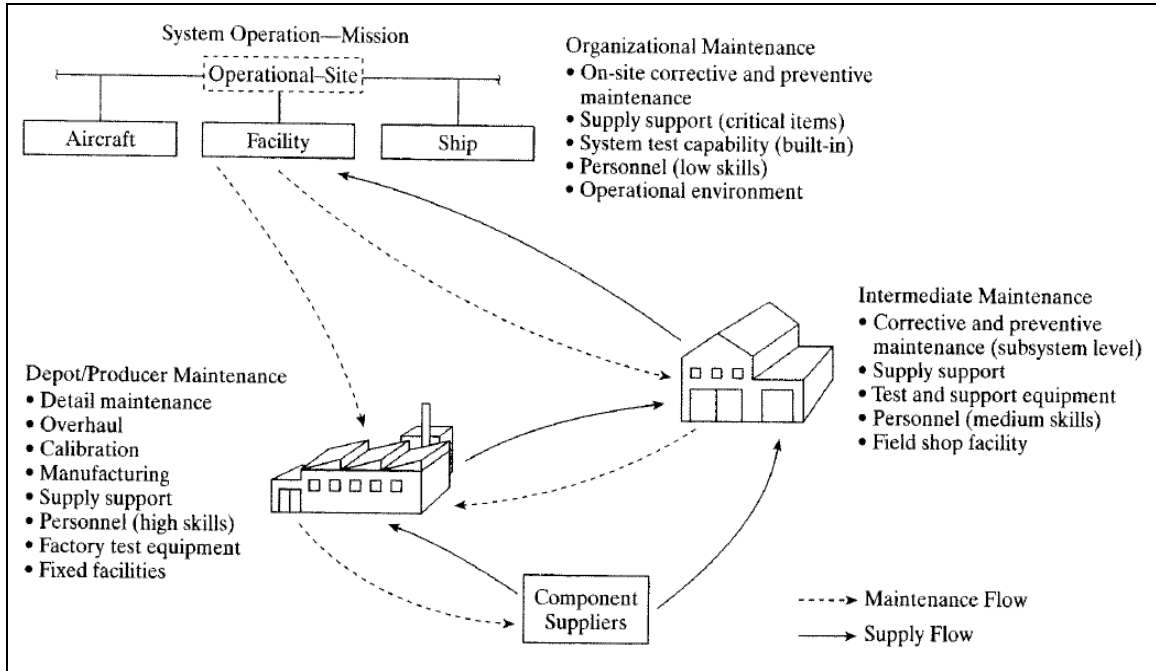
System Operation—Mission

Operational-Site

Aircraft

Facility

Ship

Organizational Maintenance
• On-site corrective and preventive maintenance
• Supply support (critical items)
• System test capability (built-in)
• Personnel (low skills)
• Operational environment

Intermediate Maintenance
• Corrective and preventive maintenance (subsystem level)
• Supply support
• Test and support equipment
• Personnel (medium skills)
• Field shop facility

Depot/Producer Maintenance
• Detail maintenance
• Overhaul
• Calibration
• Manufacturing
• Supply support
• Personnel (high skills)
• Factory test equipment
• Fixed facilities

Component Suppliers

Maintenance Flow

Supply Flow